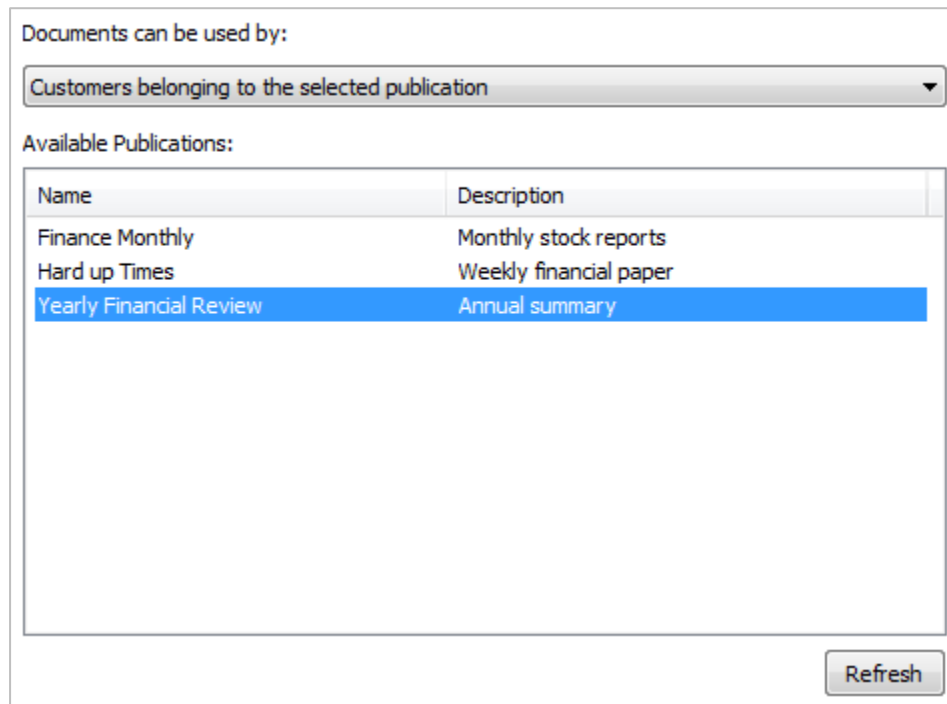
Documents can be used by:

Customers belonging to the selected publication

Available Publications:

| Name | Description |
|---|---|
| Finance Monthly | Monthly stock reports |
| Hard up Times | Weekly financial paper |
| Yearly Financial Review | Annual summary |

Refresh